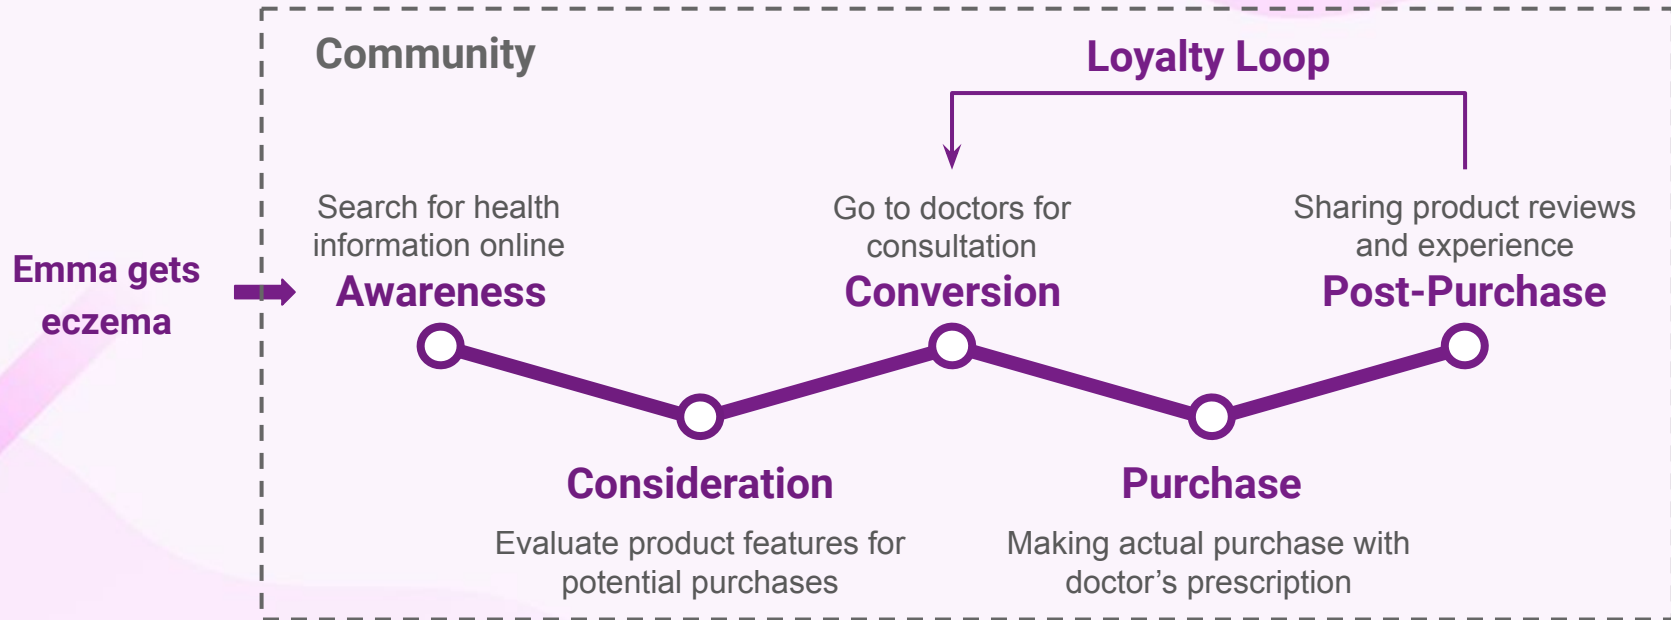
Community

Loyalty Loop

Emma gets eczema

Search for health information online
Awareness

Go to doctors for consultation
Conversion

Sharing product reviews and experience
Post-Purchase

Consideration
Evaluate product features for potential purchases

Purchase
Making actual purchase with doctor’s prescription